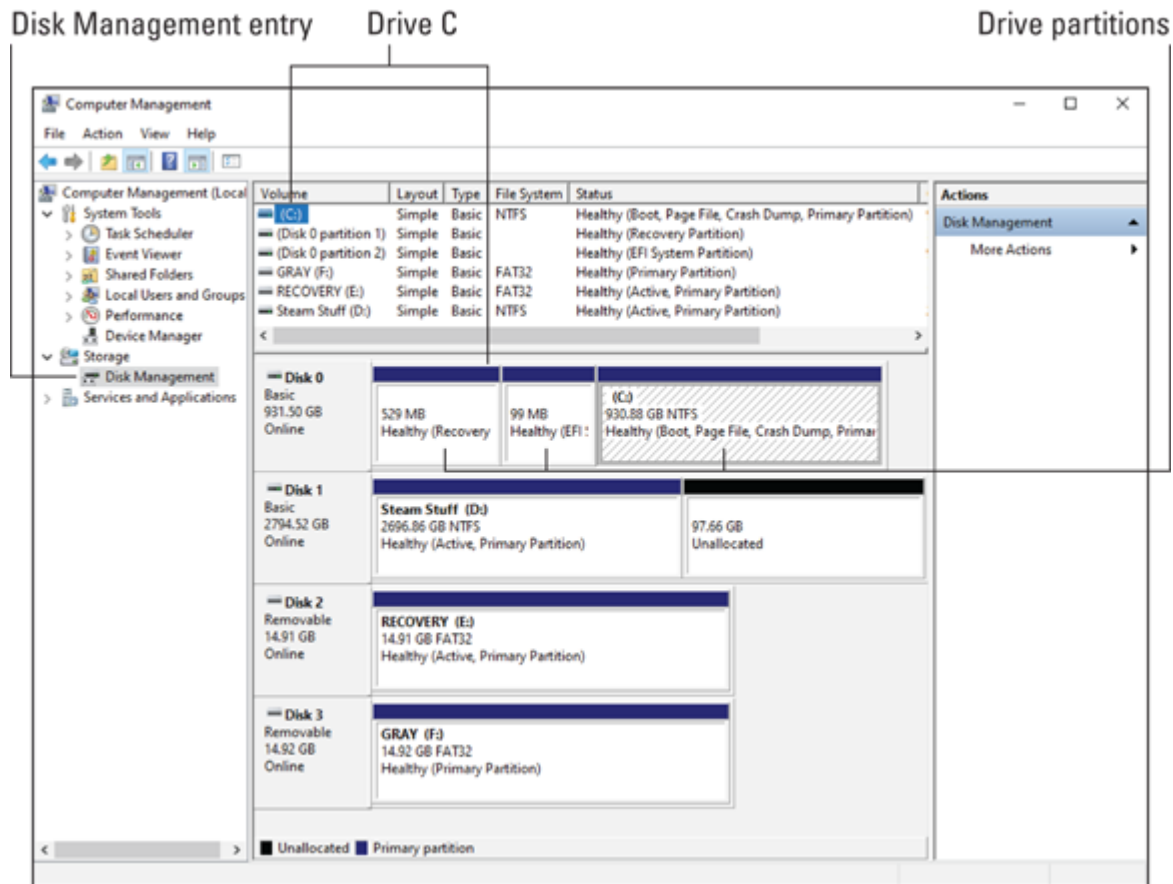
Disk Management entry    Drive C    Drive partitions

Computer Management

File Action View Help

Computer Management (Local
System Tools
Task Scheduler
Event Viewer
Shared Folders
Local Users and Groups
Performance
Device Manager
Storage
Disk Management
Services and Applications

| Volume | Layout | Type | File System | Status |
|---|---|---|---|---|
| (C:) | Simple | Basic | NTFS | Healthy (Boot, Page File, Crash Dump, Primary Partition) |
| (Disk 0 partition 1) | Simple | Basic | | Healthy (Recovery Partition) |
| (Disk 0 partition 2) | Simple | Basic | | Healthy (EFI System Partition) |
| GRAY (F:) | Simple | Basic | FAT32 | Healthy (Primary Partition) |
| RECOVERY (E:) | Simple | Basic | FAT32 | Healthy (Active, Primary Partition) |
| Steam Stuff (D:) | Simple | Basic | NTFS | Healthy (Active, Primary Partition) |

Disk 0
Basic
931.50 GB
Online
529 MB
Healthy (Recovery
99 MB
Healthy (EFI S
(C:)
930.88 GB NTFS
Healthy (Boot, Page File, Crash Dump, Primar

Disk 1
Basic
2794.52 GB
Online
Steam Stuff (D:)
2696.86 GB NTFS
Healthy (Active, Primary Partition)
97.66 GB
Unallocated

Disk 2
Removable
14.91 GB
Online
RECOVERY (E:)
14.91 GB FAT32
Healthy (Active, Primary Partition)

Disk 3
Removable
14.92 GB
Online
GRAY (F:)
14.92 GB FAT32
Healthy (Primary Partition)

Unallocated Primary partition

Actions
Disk Management
More Actions